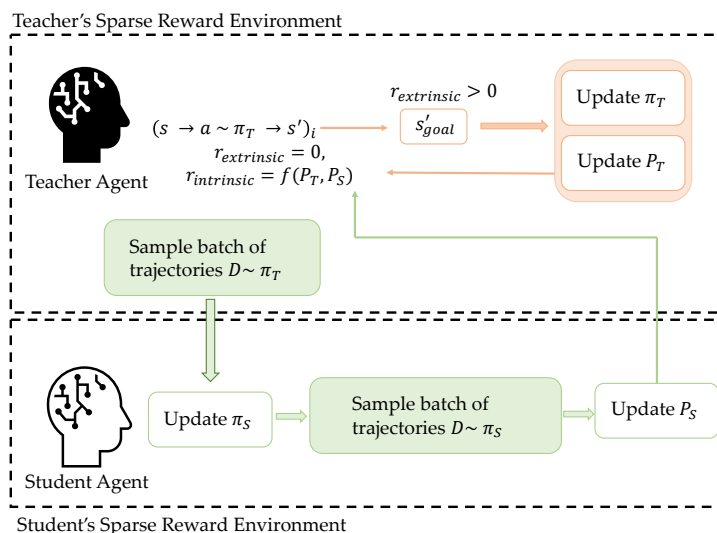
Teacher's Sparse Reward Environment

Teacher Agent

$(s \rightarrow a \sim \pi_T \rightarrow s')_i$

$r_{extrinsic} > 0$

$s'_{goal}$

$r_{extrinsic} = 0,$
$r_{intrinsic} = f(P_T, P_S)$

Update $\pi_T$

Update $P_T$

Sample batch of trajectories $D \sim \pi_T$

Student Agent

Update $\pi_S$

Sample batch of trajectories $D \sim \pi_S$

Update $P_S$

Student's Sparse Reward Environment